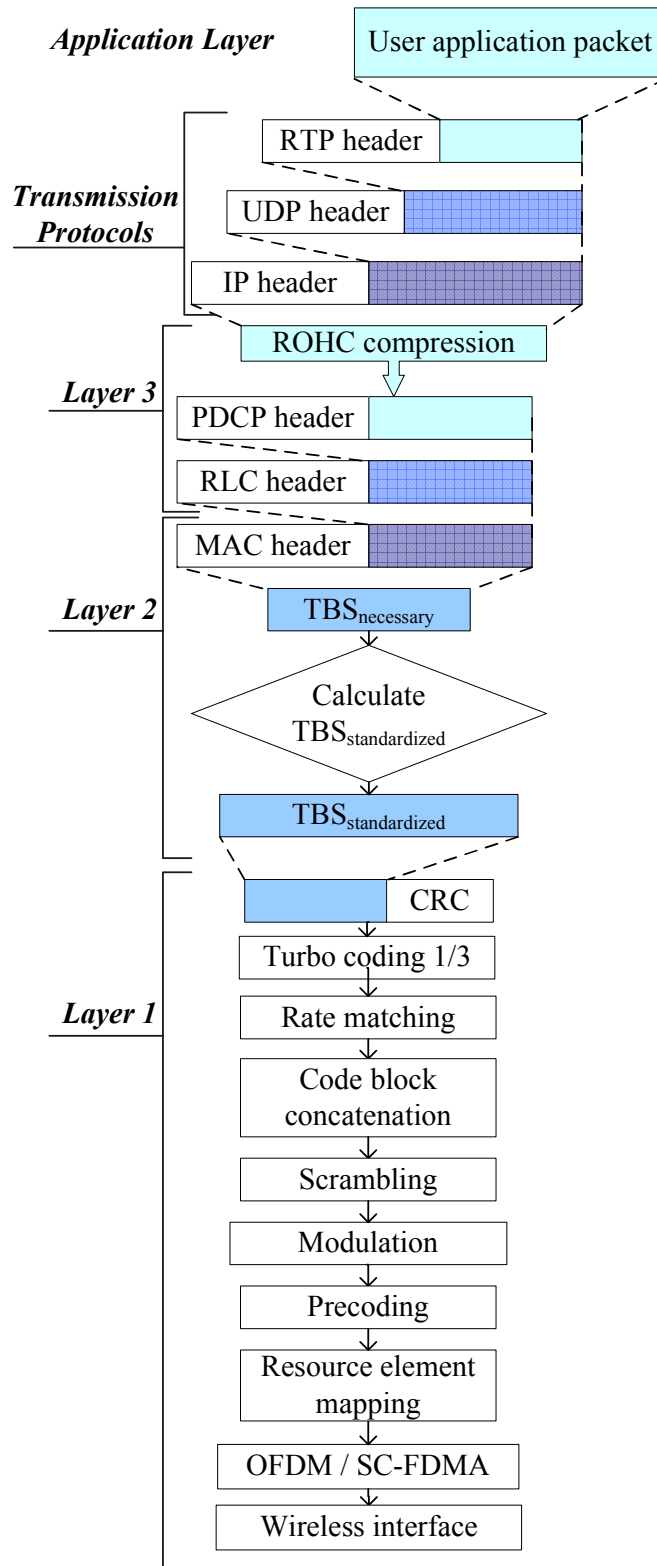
Application Layer

User application packet

Transmission Protocols

RTP header

UDP header

IP header

ROHC compression

Layer 3

PDCP header

RLC header

MAC header

Layer 2

$TBS_{necessary}$

Calculate $TBS_{standardized}$

$TBS_{standardized}$

CRC

Layer 1

Turbo coding 1/3

Rate matching

Code block concatenation

Scrambling

Modulation

Precoding

Resource element mapping

OFDM / SC-FDMA

Wireless interface